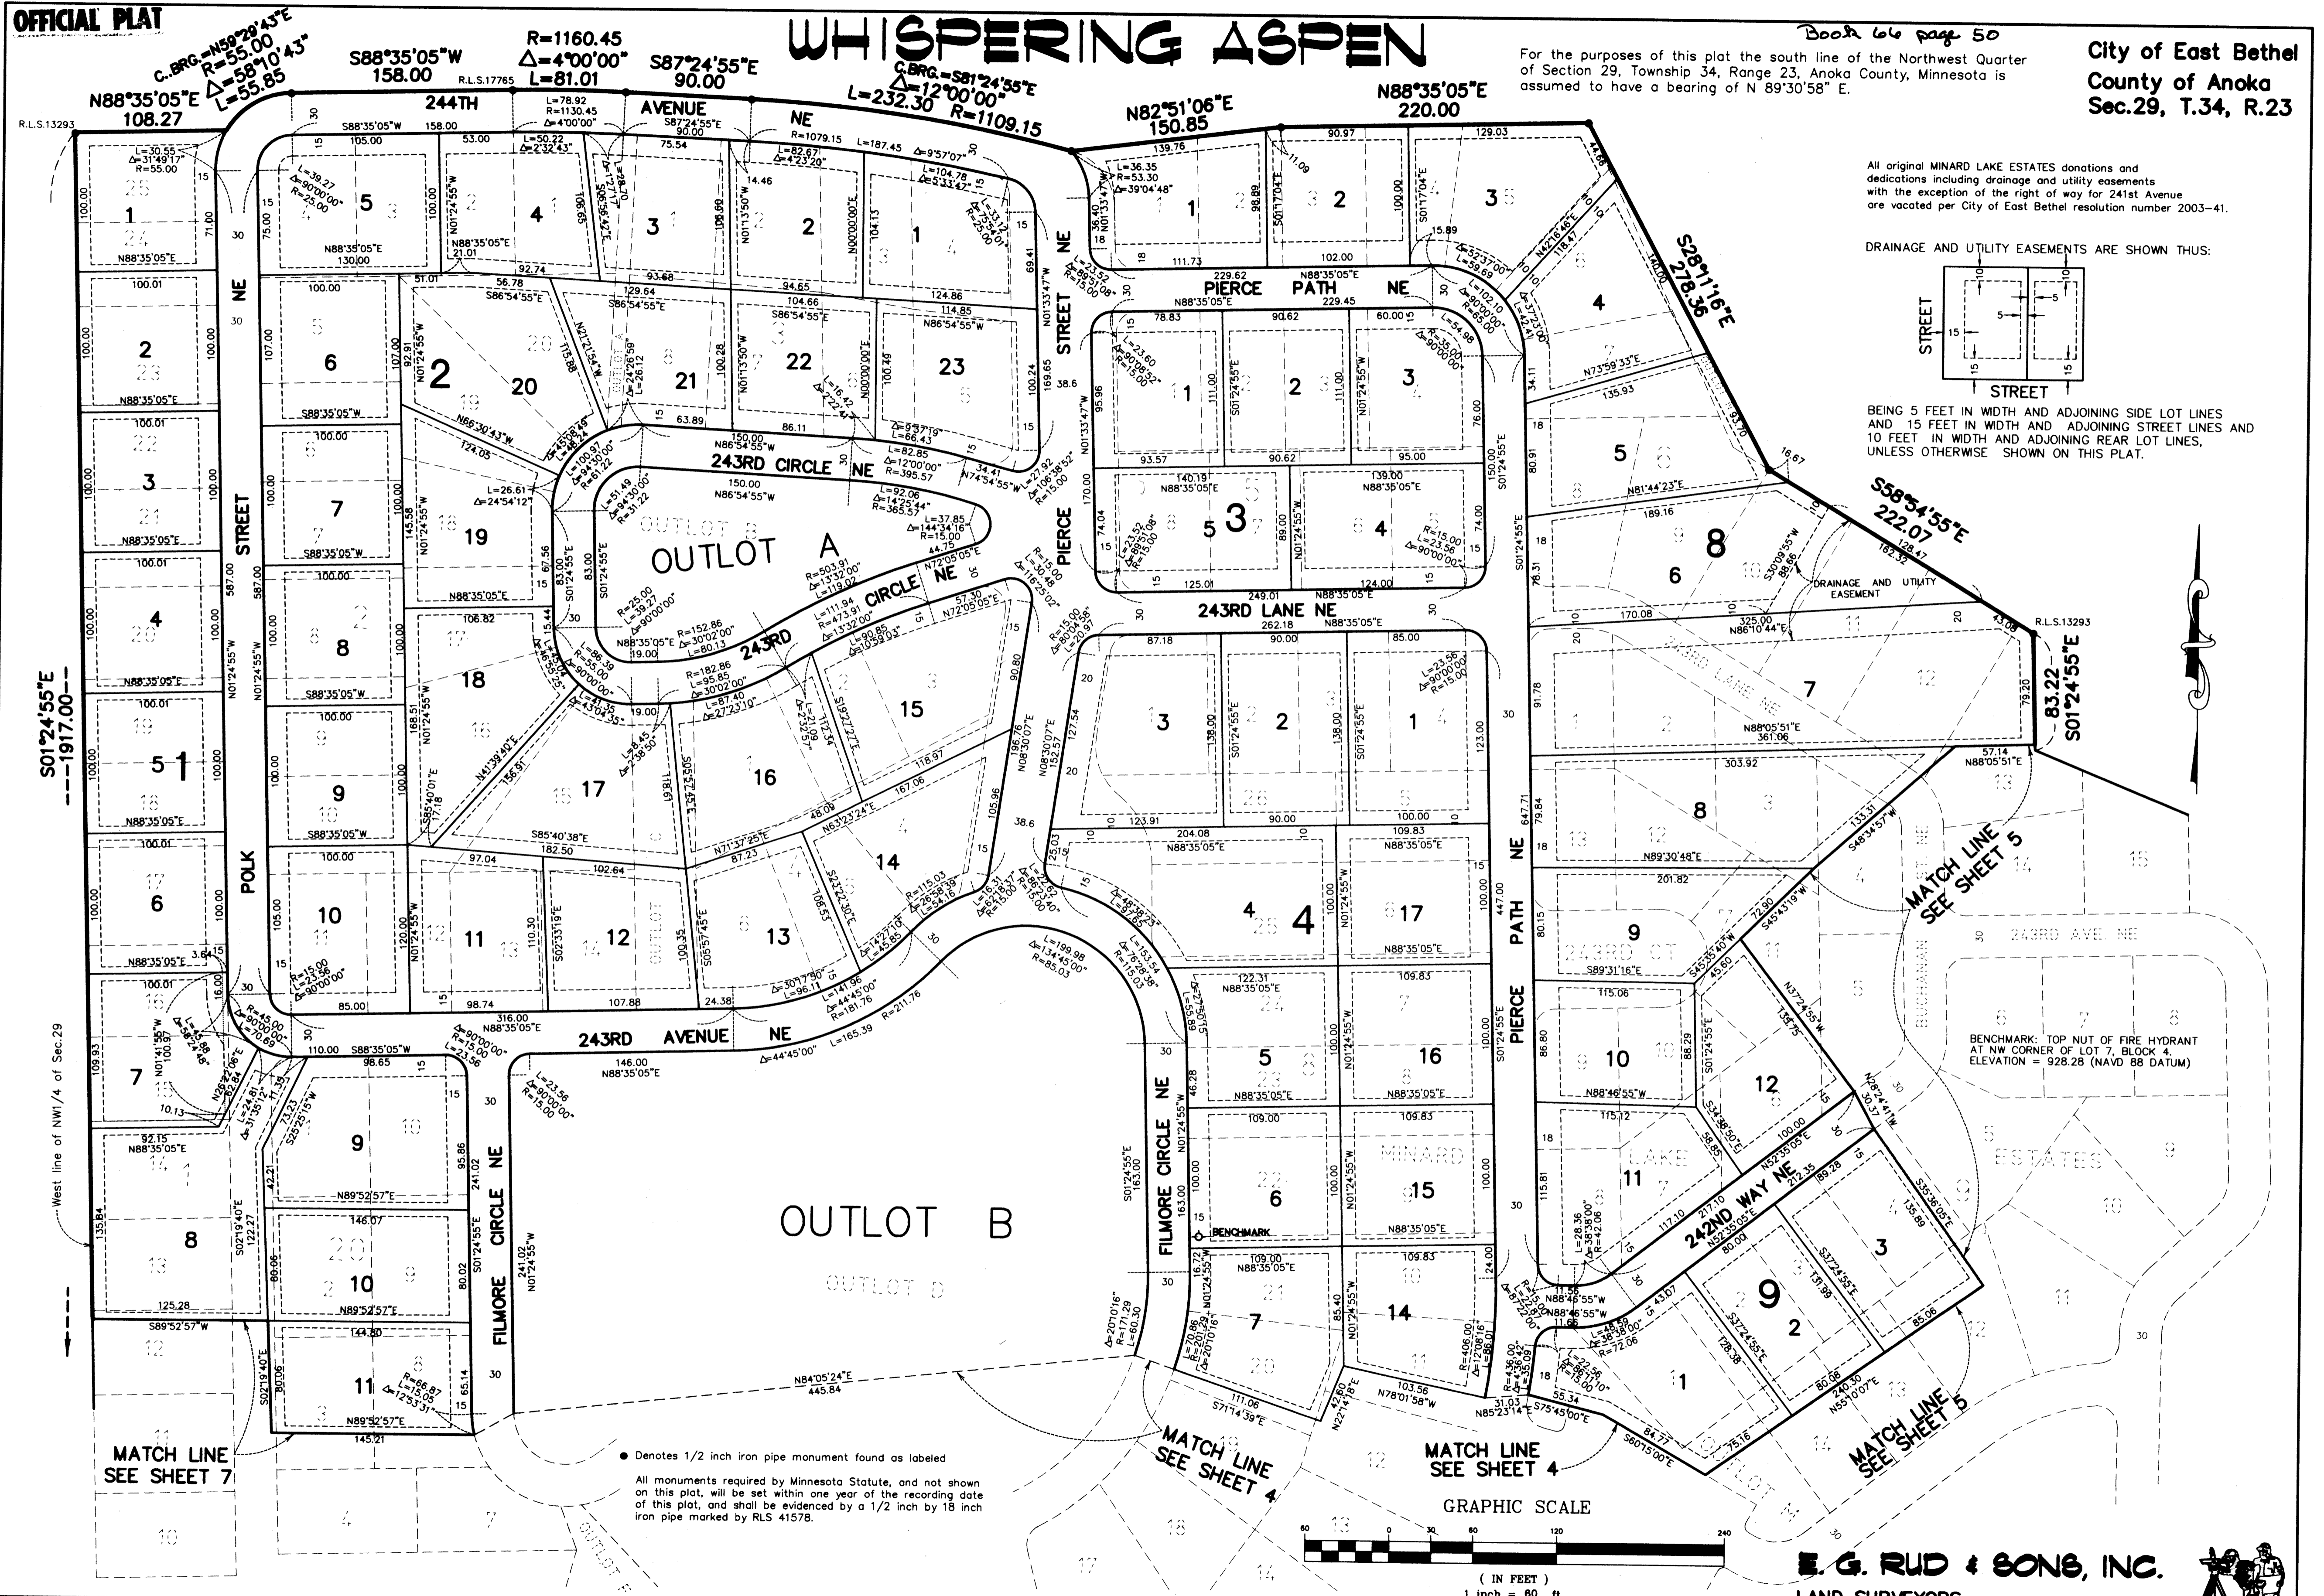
OFFICIAL PLAT

WHISPERING ASPEN

Book 66 page 50

For the purposes of this plat the south line of the Northwest Quarter of Section 29, Township 34, Range 23, Anoka County, Minnesota is assumed to have a bearing of N 89°30'58" E.

City of East Bethel
County of Anoka
Sec.29, T.34, R.23

All original MINARD LAKE ESTATES donations and dedications including drainage and utility easements with the exception of the right of way for 241st Avenue are vacated per City of East Bethel resolution number 2003-41.

DRAINAGE AND UTILITY EASEMENTS ARE SHOWN THUS:

STREET
STREET

BEING 5 FEET IN WIDTH AND ADJOINING SIDE LOT LINES AND 15 FEET IN WIDTH AND ADJOINING STREET LINES AND 10 FEET IN WIDTH AND ADJOINING REAR LOT LINES, UNLESS OTHERWISE SHOWN ON THIS PLAT.

BENCHMARK: TOP NUT OF FIRE HYDRANT AT NW CORNER OF LOT 7, BLOCK 4. ELEVATION = 928.28 (NAVD 88 DATUM)

244TH AVENUE NE
243RD CIRCLE NE
243RD CIRCLE NE
243RD AVENUE NE
243RD LANE NE
PIERCE PATH NE
PIERCE STREET NE
POLK STREET NE
FILMORE CIRCLE NE
242ND WAY NE
OUTLOT A
OUTLOT B
DRAINAGE AND UTILITY EASEMENT

S01°24'55"E 1917.00
S01°24'55"E 83.22
S28°11'16"E 278.36
S58°54'55"E 222.07
N88°35'05"E 108.27
S88°35'05"W 158.00
S87°24'55"E 90.00
N82°51'06"E 150.85
N88°35'05"E 220.00
R=1160.45 Δ=4°00'00" L=81.01
L=232.30 R=1109.15
R.L.S.13293
R.L.S.17765

MATCH LINE SEE SHEET 7
MATCH LINE SEE SHEET 4
MATCH LINE SEE SHEET 4
MATCH LINE SEE SHEET 5
MATCH LINE SEE SHEET 5

West line of NW1/4 of Sec.29

● Denotes 1/2 inch iron pipe monument found as labeled

All monuments required by Minnesota Statute, and not shown on this plat, will be set within one year of the recording date of this plat, and shall be evidenced by a 1/2 inch by 18 inch iron pipe marked by RLS 41578.

BENCHMARK

GRAPHIC SCALE
60 0 30 60 120 240
( IN FEET )
1 inch = 60 ft

E. G. RUD & SONS, INC.
LAND SURVEYORS